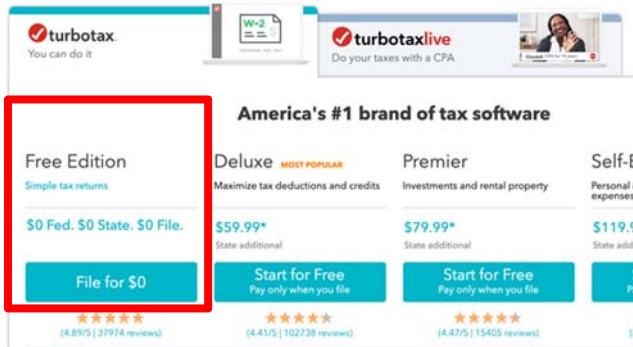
turbotax
You can do it

W-2

turbotaxlive
Do your taxes with a CPA

America's #1 brand of tax software

Free Edition
Simple tax returns
$0 Fed. $0 State. $0 File.
File for $0
(4.89/5 | 37974 reviews)

Deluxe MOST POPULAR
Maximize tax deductions and credits
$59.99*
State additional
Start for Free
Pay only when you file
(4.41/5 | 102738 reviews)

Premier
Investments and rental property
$79.99*
State additional
Start for Free
Pay only when you file
(4.47/5 | 15405 reviews)

Self-E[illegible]
Personal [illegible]
expenses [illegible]
$119.9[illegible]
State add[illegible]